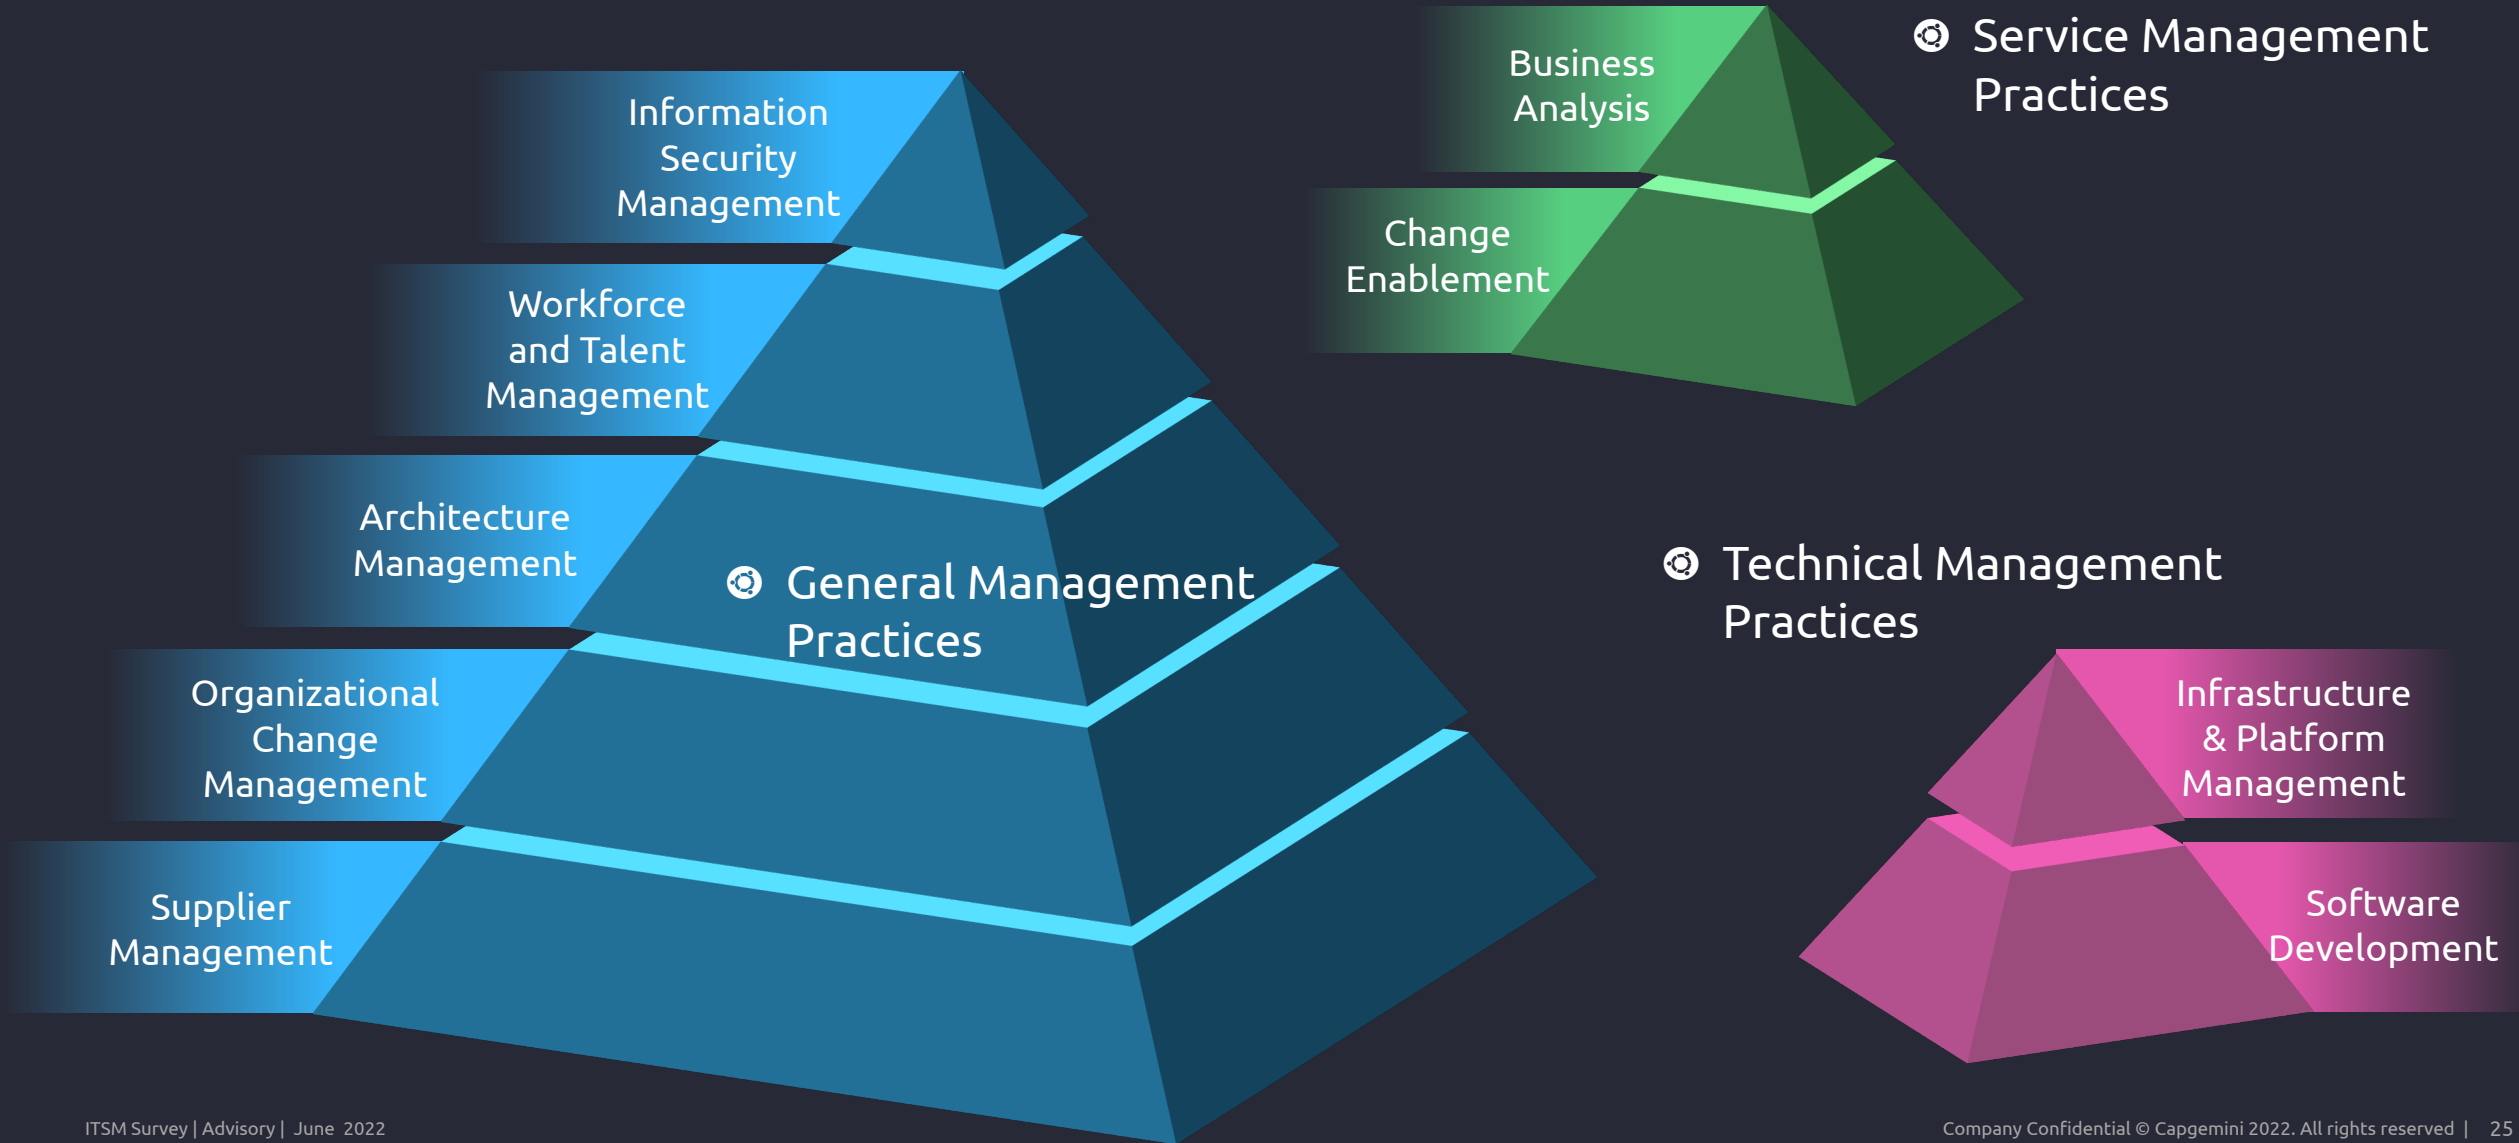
Information Security Management

Workforce and Talent Management

Architecture Management

Organizational Change Management

Supplier Management

General Management Practices

Business Analysis

Change Enablement

Service Management Practices

Technical Management Practices

Infrastructure & Platform Management

Software Development

ITSM Survey | Advisory | June 2022

Company Confidential © Capgemini 2022. All rights reserved | 25